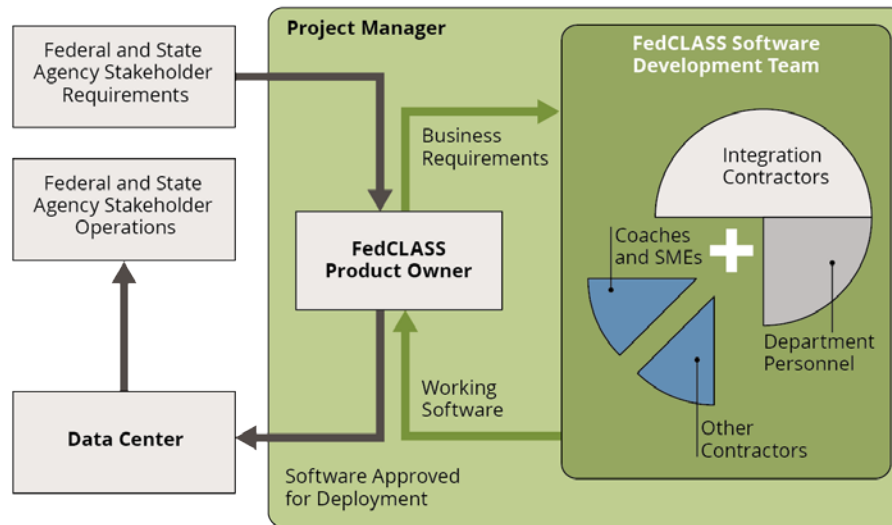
Federal and State Agency Stakeholder Requirements

Federal and State Agency Stakeholder Operations

Data Center

Project Manager

FedCLASS Product Owner

Business Requirements

Working Software

Software Approved for Deployment

FedCLASS Software Development Team

Integration Contractors

Coaches and SMEs

Department Personnel

Other Contractors